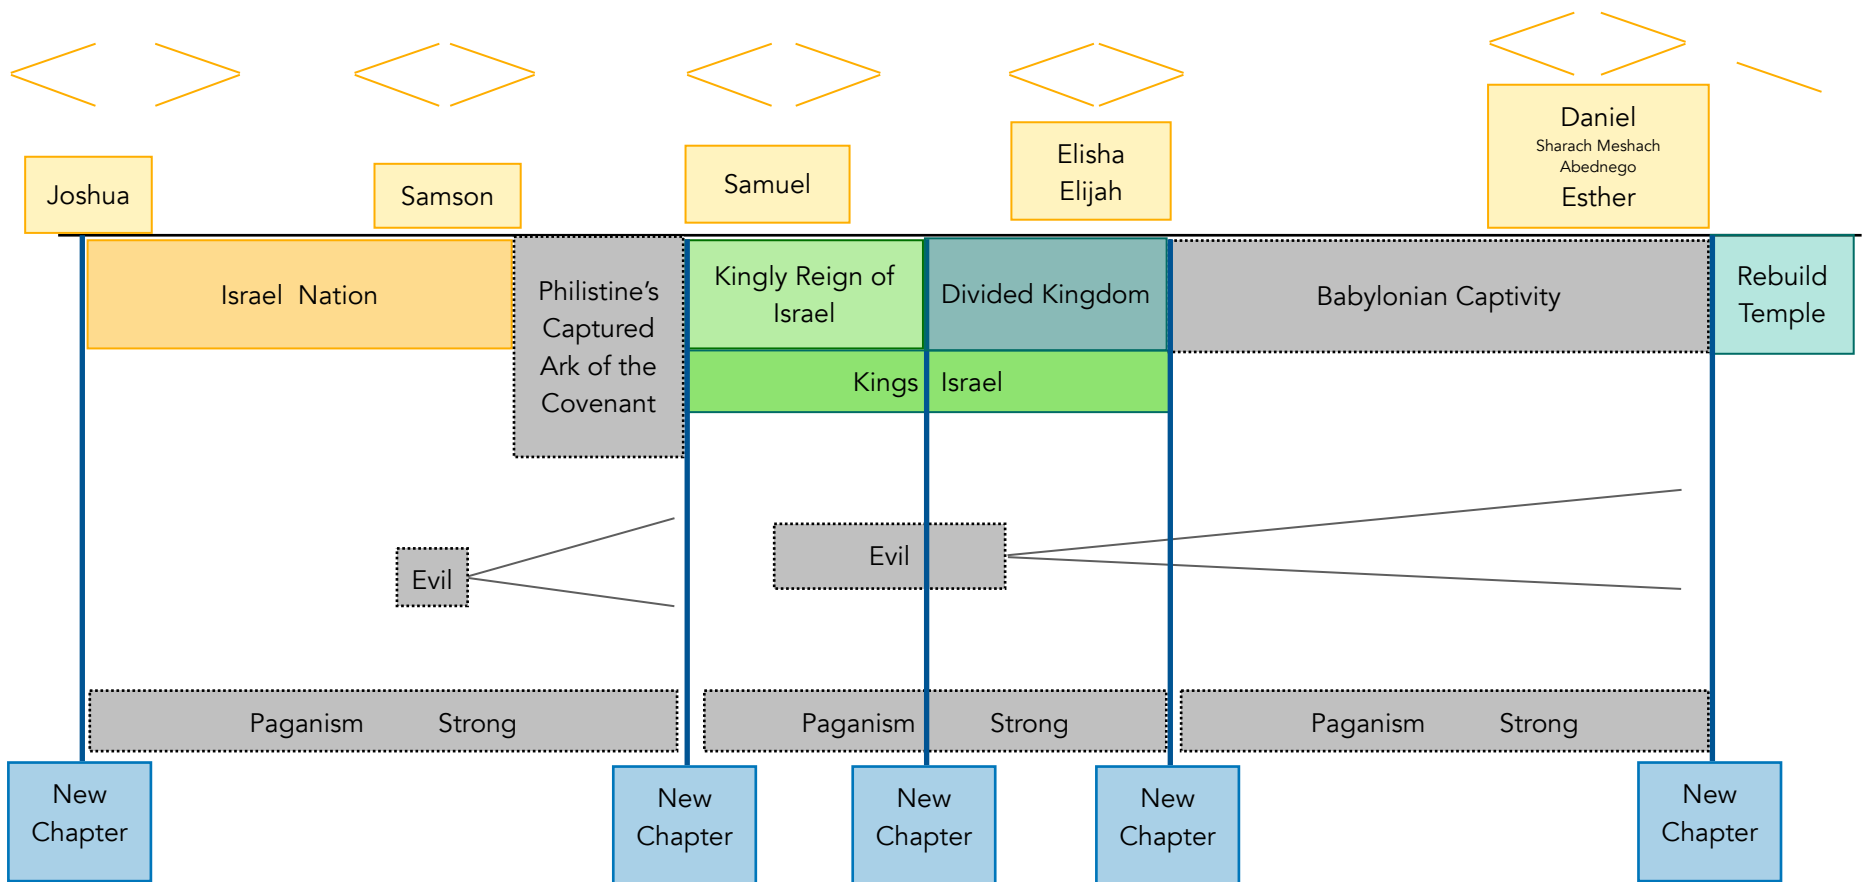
Joshua

Samson

Samuel

Elisha
Elijah

Daniel
Sharach Meshach
Abednego
Esther

Israel Nation

Philistine's Captured Ark of the Covenant

Kingly Reign of Israel

Divided Kingdom

Babylonian Captivity

Rebuild Temple

Kings

Israel

Evil

Evil

Paganism Strong

Paganism Strong

Paganism Strong

New Chapter

New Chapter

New Chapter

New Chapter

New Chapter